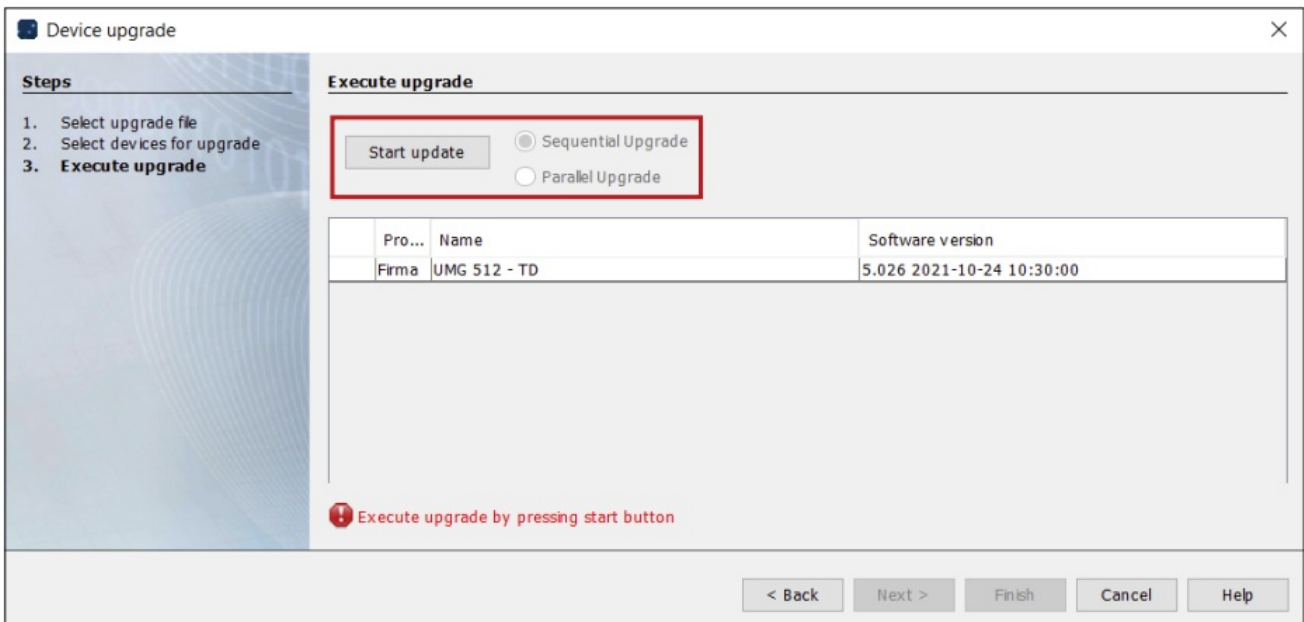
Device upgrade

Steps

1. Select upgrade file
2. Select devices for upgrade
3. Execute upgrade

Execute upgrade

Start update

Sequential Upgrade

Parallel Upgrade

|  | Pro... | Name | Software version |
|---|---|---|---|
|  | Firma | UMG 512 - TD | 5.026 2021-10-24 10:30:00 |

Execute upgrade by pressing start button

< Back | Next > | Finish | Cancel | Help